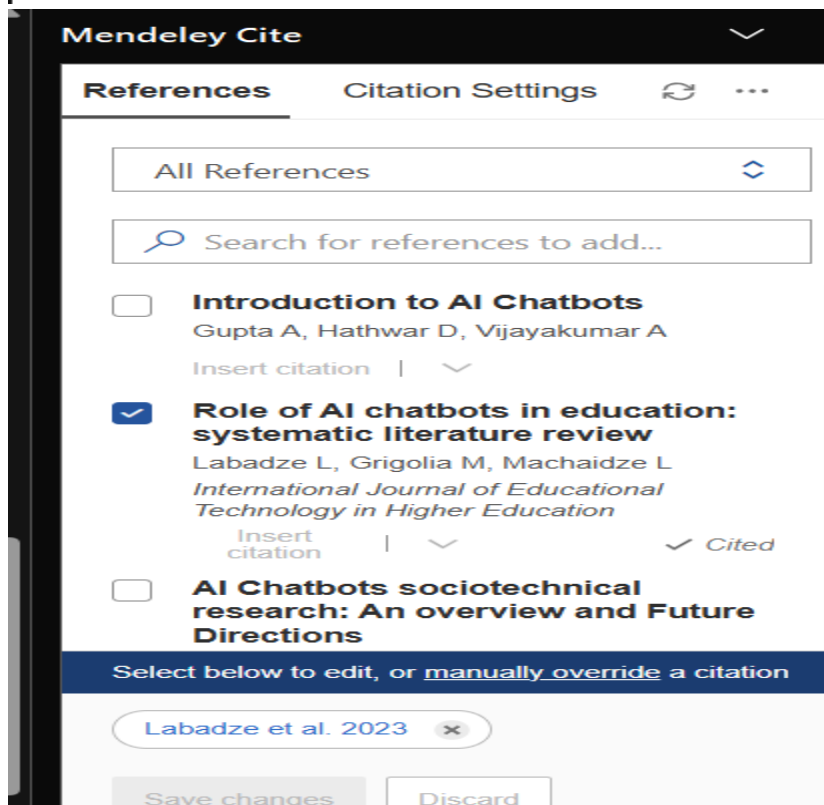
Mendeley Cite

References

Citation Settings

...

All References

Search for references to add...

Introduction to AI Chatbots
Gupta A, Hathwar D, Vijayakumar A

Insert citation |

Role of AI chatbots in education: systematic literature review
Labadze L, Grigolia M, Machaidze L
International Journal of Educational Technology in Higher Education

Insert citation |

Cited

AI Chatbots sociotechnical research: An overview and Future Directions

Select below to edit, or manually override a citation

Labadze et al. 2023

Save changes

Discard